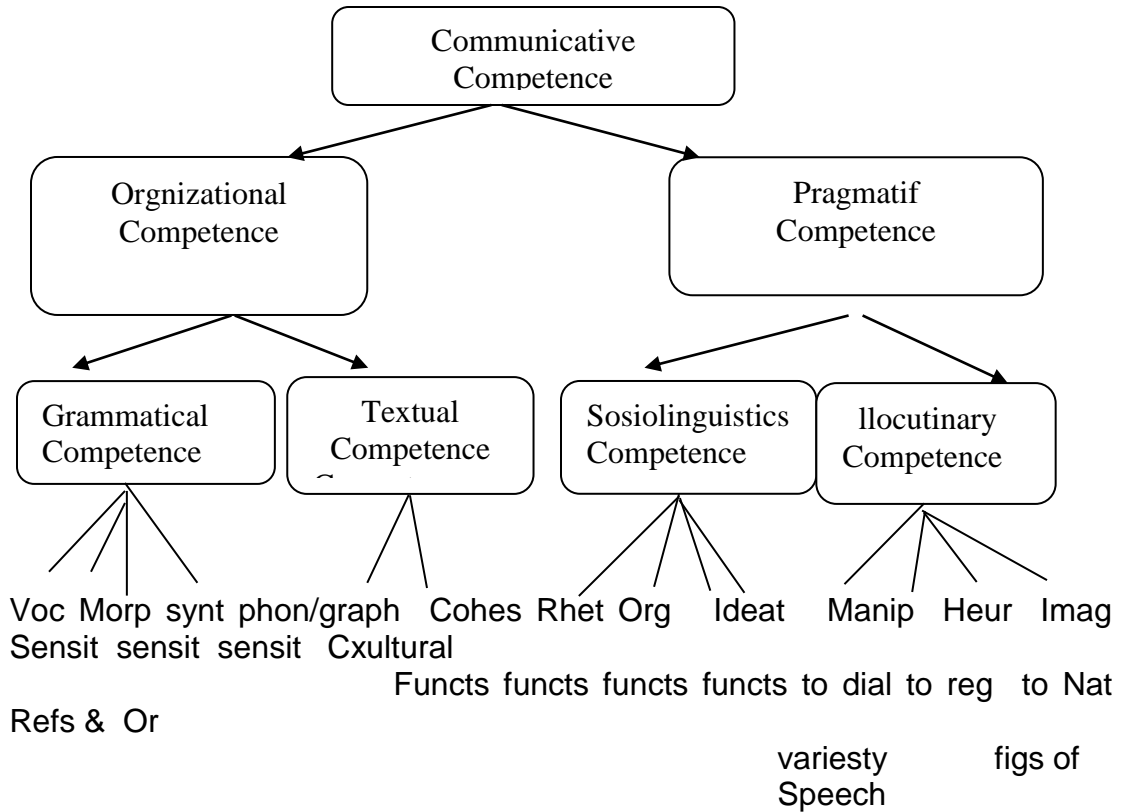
Communicative Competence

Orgnizational Competence

Pragmatif Competence

Grammatical Competence

Textual Competence

Sosiolinguistics Competence

llocutinary Competence

Voc Morp synt phon/graph Cohes Rhet Org Ideat Manip Heur Imag Sensit sensit sensit Cxultural

Functs functs functs functs to dial to reg to Nat Refs & Or

variesty figs of Speech